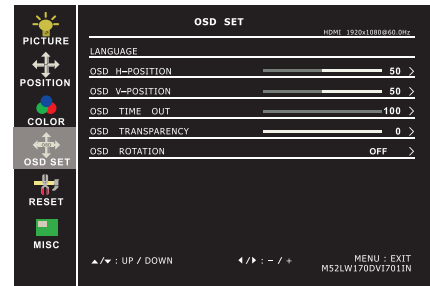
PICTURE
POSITION
COLOR
OSD SET
RESET
MISC

OSD SET
HDMI 1920x1080@60.0Hz

LANGUAGE
OSD H–POSITION 50 >
OSD V–POSITION 50 >
OSD TIME OUT 100 >
OSD TRANSPARENCY 0 >
OSD ROTATION OFF >

▲/▼ : UP / DOWN
◄/► : – / +
MENU : EXIT
M52LW170DVI7011N